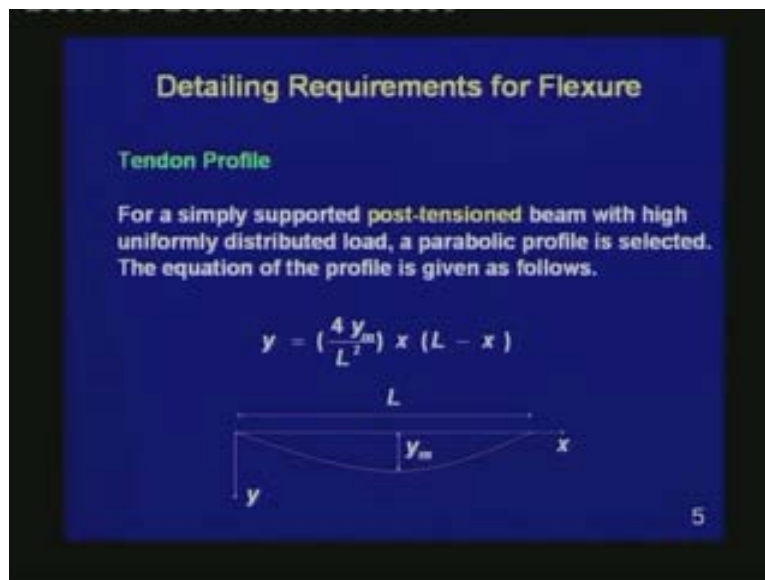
Detailing Requirements for Flexure

Tendon Profile

For a simply supported post-tensioned beam with high uniformly distributed load, a parabolic profile is selected. The equation of the profile is given as follows.

$y = (\frac{4y_m}{L^2})\ x\ (L - x)$

L

$y_m$

x

y

5